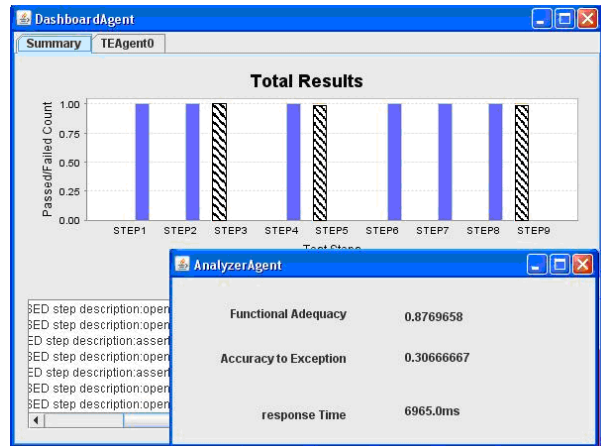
DashboardAgent

Summary TEAgent0

Total Results

Passed/Failed Count

1.00
0.75
0.50
0.25
0.00

STEP1 STEP2 STEP3 STEP4 STEP5 STEP6 STEP7 STEP8 STEP9

Test Steps

SED step description:open
SED step description:open
SED step description:assert
SED step description:open
SED step description:assert
SED step description:open
SED step description:open

AnalyzerAgent

Functional Adequacy 0.8769658

Accuracy to Exception 0.30666667

response Time 6965.0ms